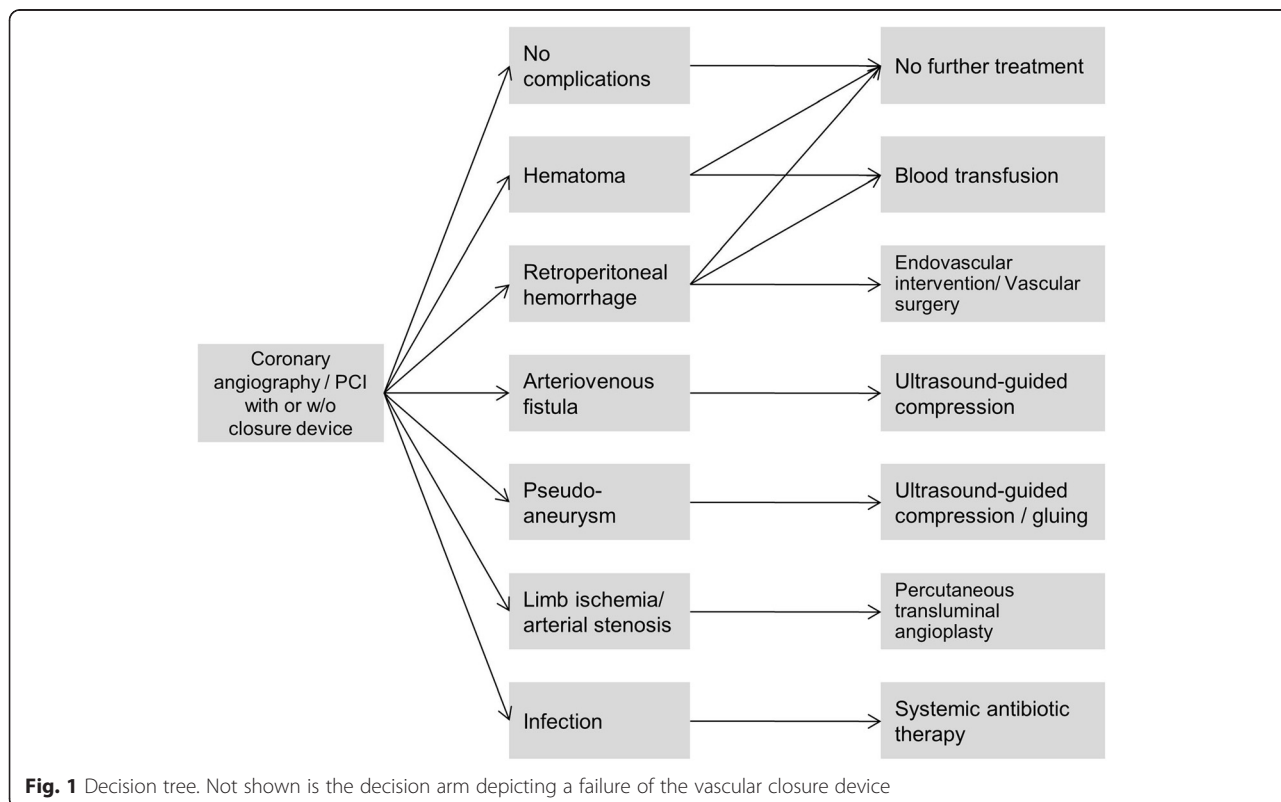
Coronary angiography / PCI with or w/o closure device

No complications

Hematoma

Retroperitoneal hemorrhage

Arteriovenous fistula

Pseudo-aneurysm

Limb ischemia/ arterial stenosis

Infection

No further treatment

Blood transfusion

Endovascular intervention/ Vascular surgery

Ultrasound-guided compression

Ultrasound-guided compression / gluing

Percutaneous transluminal angioplasty

Systemic antibiotic therapy

**Fig. 1** Decision tree. Not shown is the decision arm depicting a failure of the vascular closure device